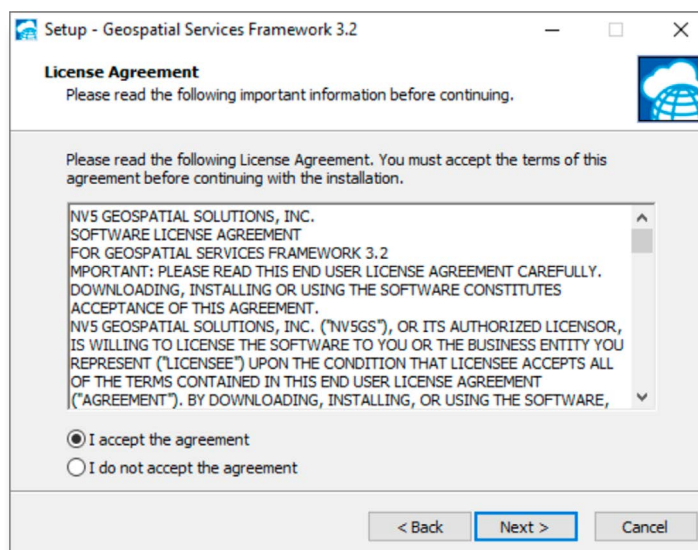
Setup - Geospatial Services Framework 3.2

License Agreement
Please read the following important information before continuing.

Please read the following License Agreement. You must accept the terms of this agreement before continuing with the installation.

NV5 GEOSPATIAL SOLUTIONS, INC.
SOFTWARE LICENSE AGREEMENT
FOR GEOSPATIAL SERVICES FRAMEWORK 3.2
MPORTANT: PLEASE READ THIS END USER LICENSE AGREEMENT CAREFULLY. DOWNLOADING, INSTALLING OR USING THE SOFTWARE CONSTITUTES ACCEPTANCE OF THIS AGREEMENT.
NV5 GEOSPATIAL SOLUTIONS, INC. ("NV5GS"), OR ITS AUTHORIZED LICENSOR, IS WILLING TO LICENSE THE SOFTWARE TO YOU OR THE BUSINESS ENTITY YOU REPRESENT ("LICENSEE") UPON THE CONDITION THAT LICENSEE ACCEPTS ALL OF THE TERMS CONTAINED IN THIS END USER LICENSE AGREEMENT ("AGREEMENT"). BY DOWNLOADING, INSTALLING, OR USING THE SOFTWARE,

I accept the agreement
I do not accept the agreement

< Back
Next >
Cancel